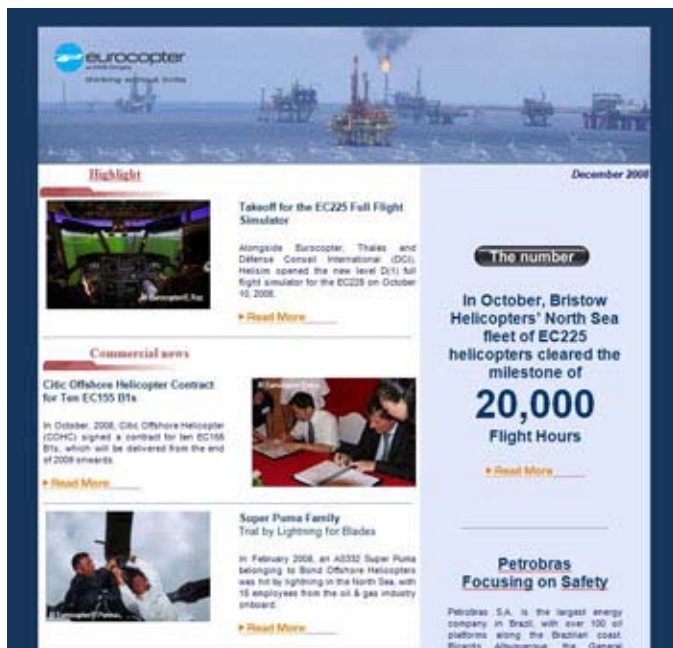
eurocopter
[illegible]
Working without limits

Highlight

December 2008

© Eurocopter/L.Rac

Takeoff for the EC225 Full Flight Simulator

Alongside Eurocopter, Thales and Défense Conseil International (DCI), Helisim opened the new level D(1) full flight simulator for the EC225 on October 10, 2008.

Read More

Commercial news

Citic Offshore Helicopter Contract for Ten EC155 B1s

In October, 2008, Citic Offshore Helicopter (COHC) signed a contract for ten EC155 B1s, which will be delivered from the end of 2009 onwards.

Read More

© Eurocopter China

Super Puma Family
Trial by Lightning for Blades

In February 2008, an AS332 Super Puma belonging to Bond Offshore Helicopters was hit by lightning in the North Sea, with 16 employees from the oil & gas industry onboard.

Read More

© Eurocopter/P.Pellet

The number

In October, Bristow Helicopters' North Sea fleet of EC225 helicopters cleared the milestone of

20,000

Flight Hours

Read More

Petrobras Focusing on Safety

Petrobras S.A. is the largest energy company in Brazil, with over 100 oil platforms along the Brazilian coast. Ricardo Albuquerque, the General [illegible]